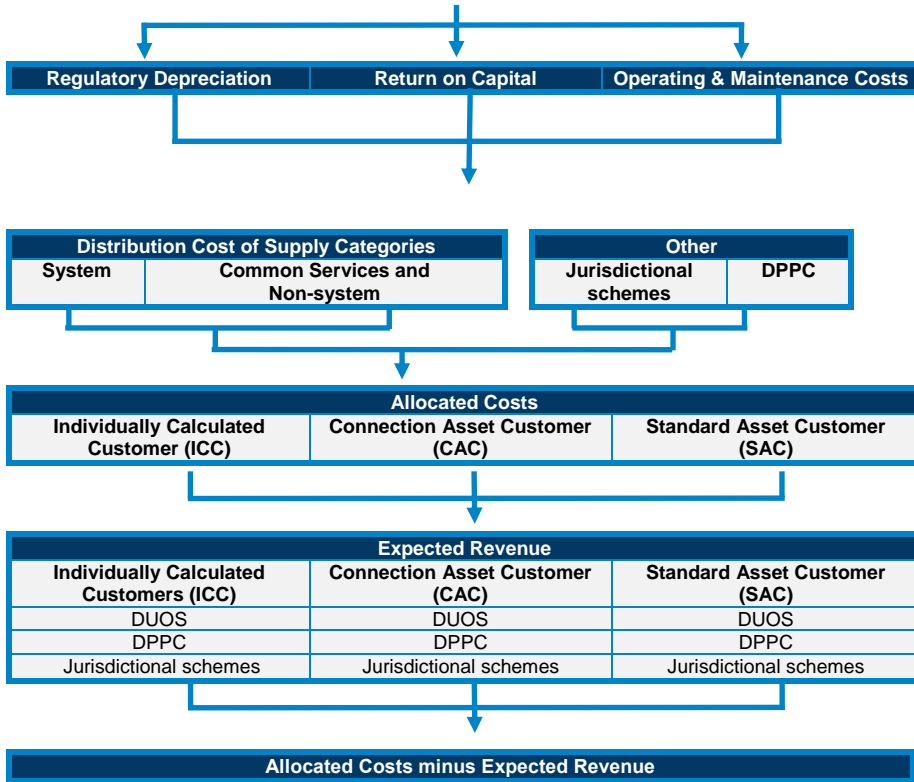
| Regulatory Depreciation | Return on Capital | Operating & Maintenance Costs |
|---|---|---|

| Distribution Cost of Supply Categories | |
|---|---|
| System | Common Services and Non-system |

| Other | |
|---|---|
| Jurisdictional schemes | DPPC |

| Allocated Costs | | |
|---|---|---|
| Individually Calculated Customer (ICC) | Connection Asset Customer (CAC) | Standard Asset Customer (SAC) |

| Expected Revenue | | |
|---|---|---|
| Individually Calculated Customers (ICC) | Connection Asset Customer (CAC) | Standard Asset Customer (SAC) |
| DUOS | DUOS | DUOS |
| DPPC | DPPC | DPPC |
| Jurisdictional schemes | Jurisdictional schemes | Jurisdictional schemes |

Allocated Costs minus Expected Revenue